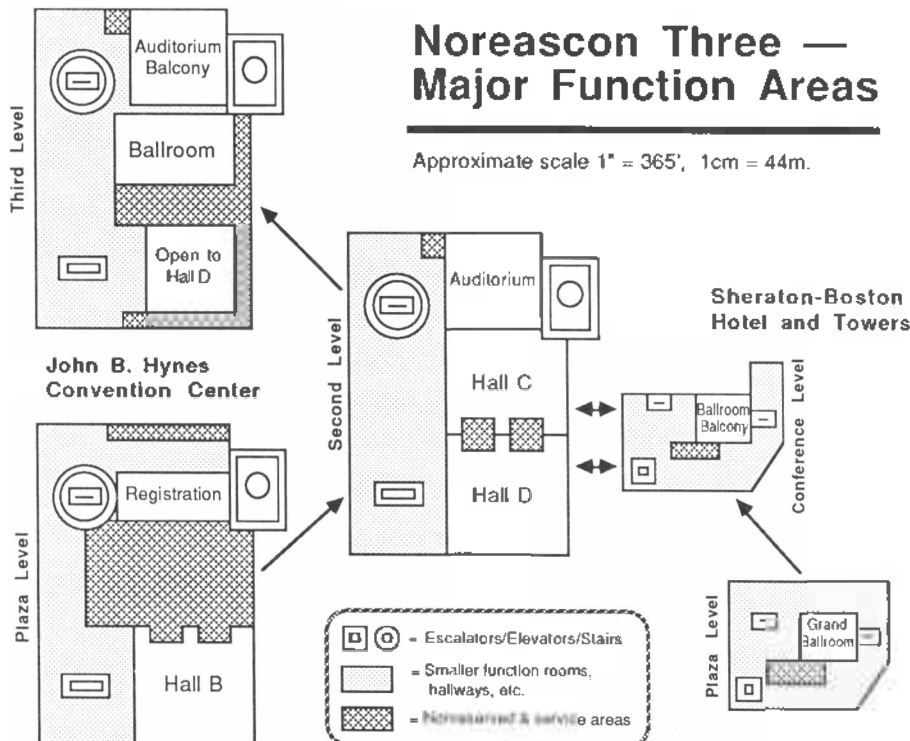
Noreascon Three — Major Function Areas

Approximate scale 1" = 365', 1cm = 44m.

Third Level

Auditorium Balcony

Ballroom

Open to Hall D

John B. Hynes Convention Center

Second Level

Auditorium

Hall C

Hall D

Sheraton-Boston Hotel and Towers

Ballroom Balcony

Conference Level

Plaza Level

Registration

Hall B

= Escalators/Elevators/Stairs

= Smaller function rooms, hallways, etc.

= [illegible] & service areas

Plaza Level

Grand Ballroom